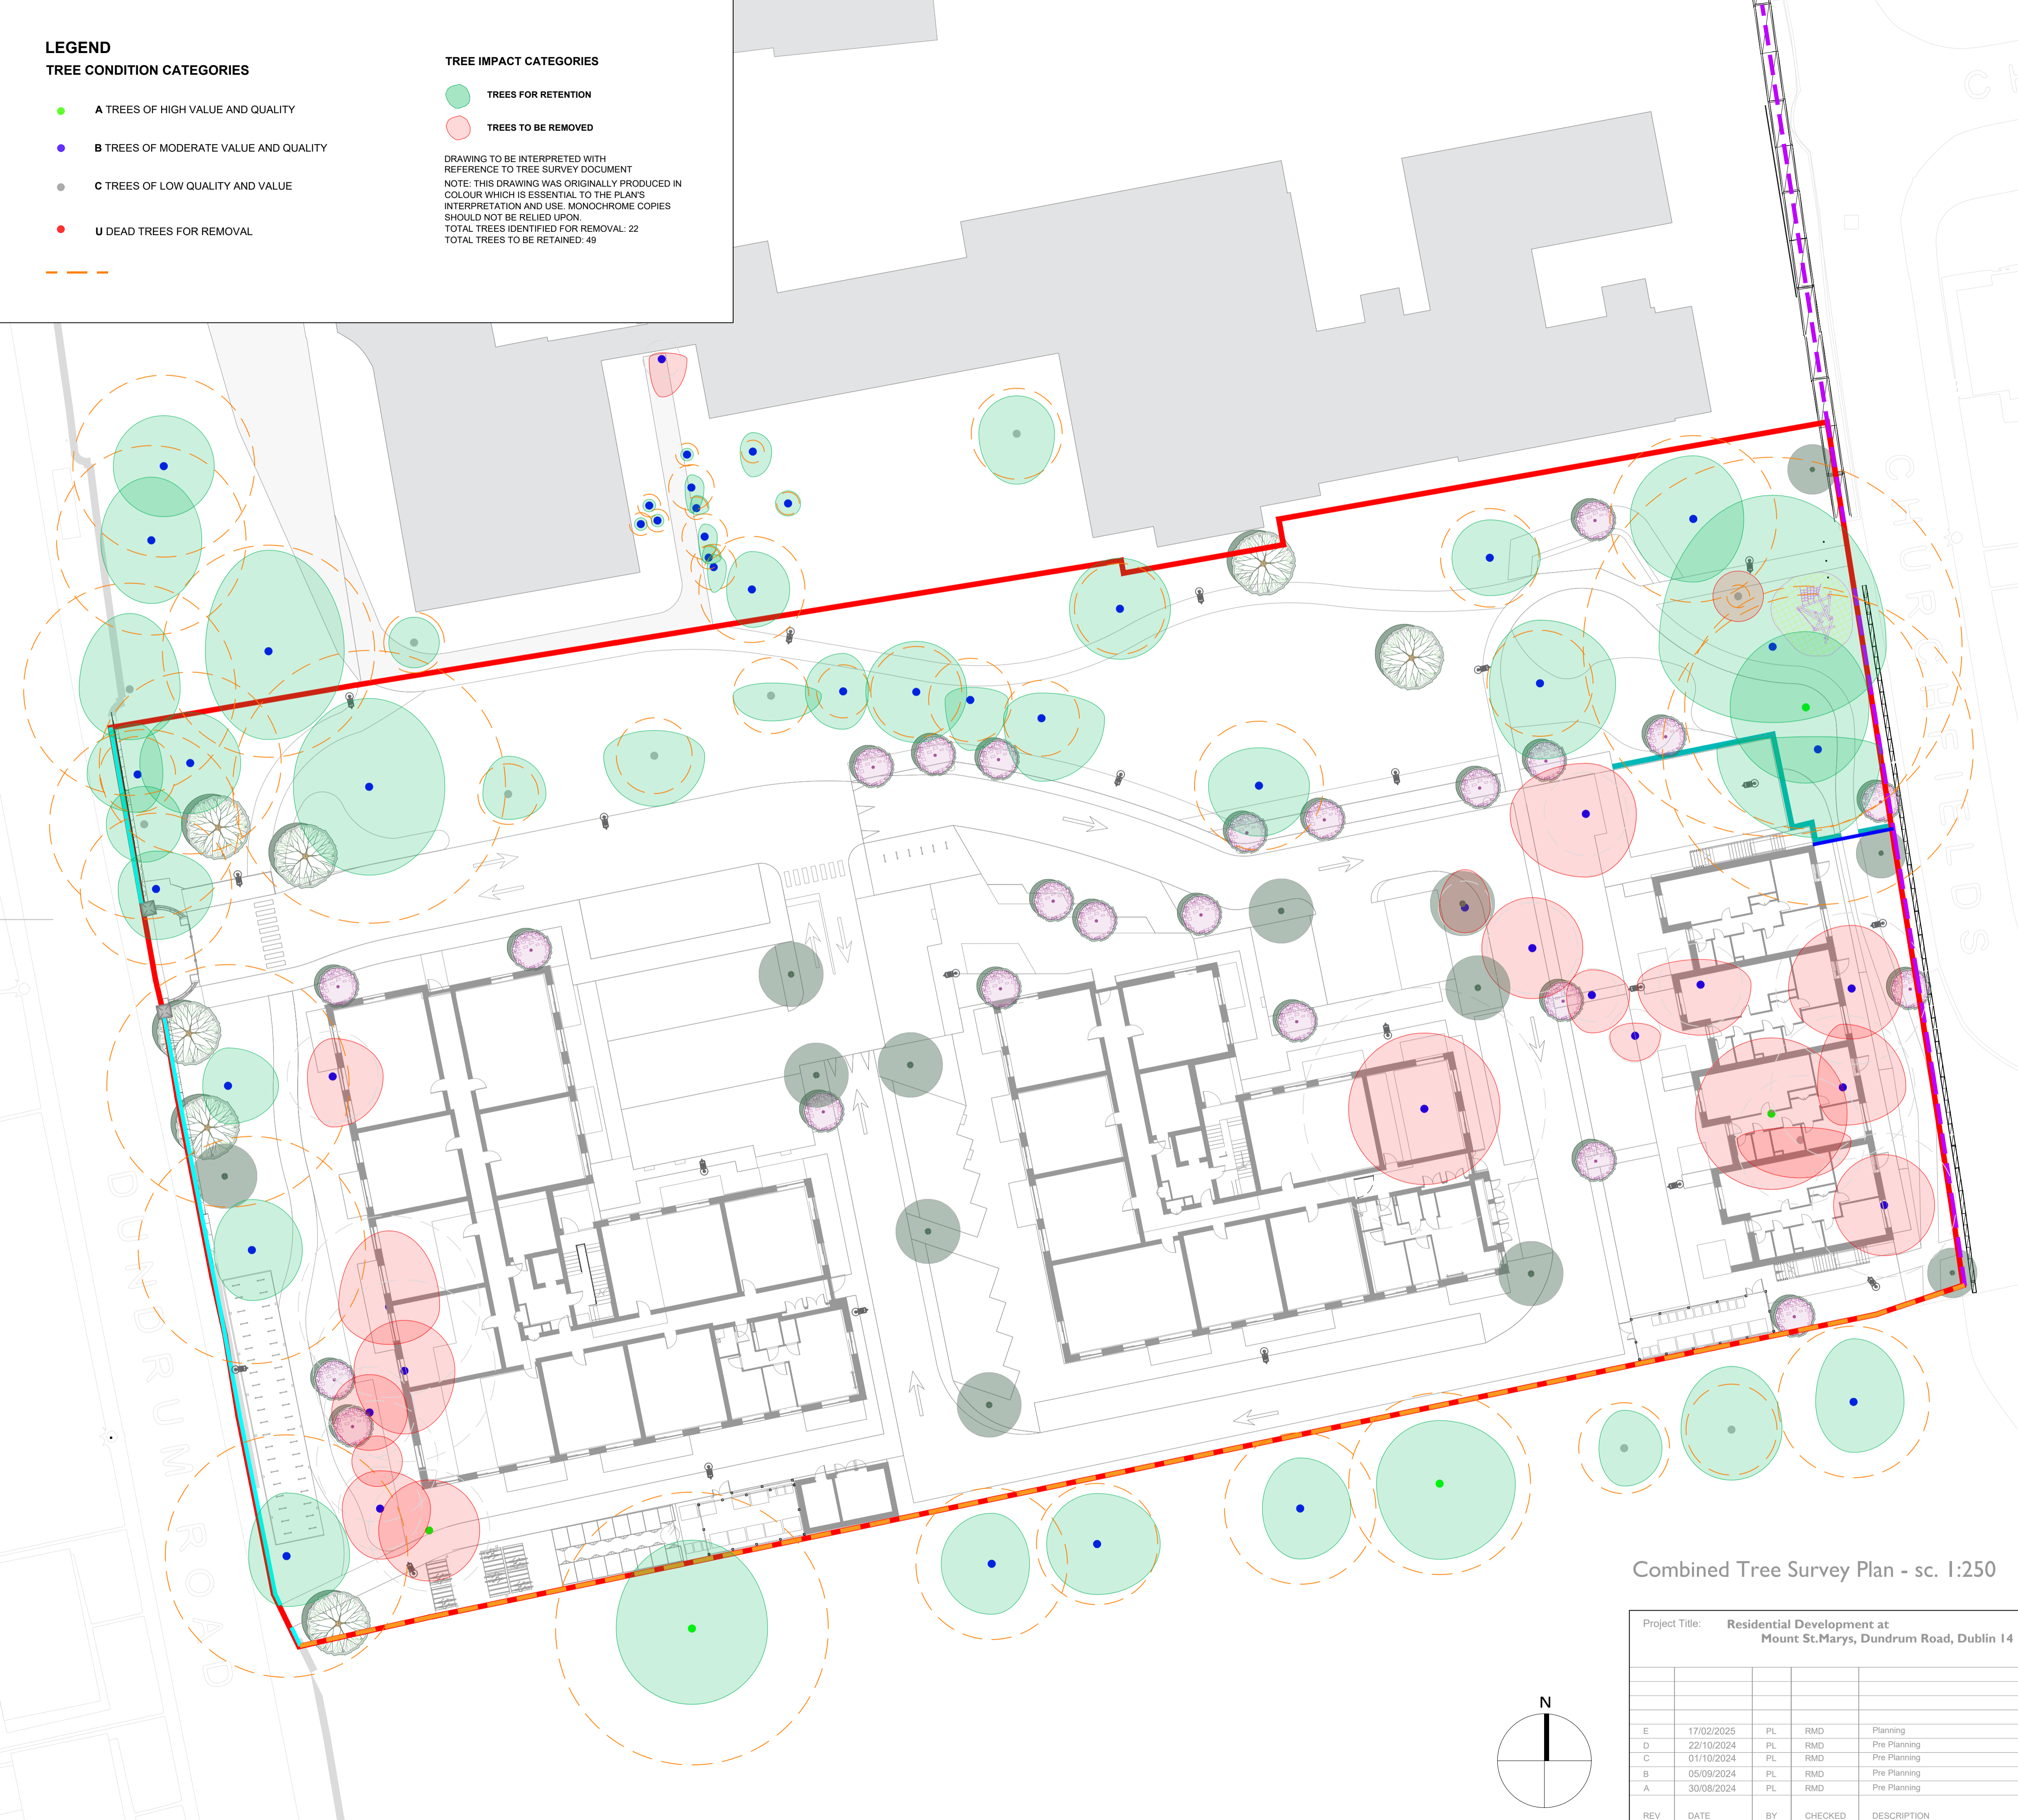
LEGEND
TREE CONDITION CATEGORIES

A TREES OF HIGH VALUE AND QUALITY

B TREES OF MODERATE VALUE AND QUALITY

C TREES OF LOW QUALITY AND VALUE

U DEAD TREES FOR REMOVAL

TREE IMPACT CATEGORIES

TREES FOR RETENTION

TREES TO BE REMOVED

DRAWING TO BE INTERPRETED WITH REFERENCE TO TREE SURVEY DOCUMENT
NOTE: THIS DRAWING WAS ORIGINALLY PRODUCED IN COLOUR WHICH IS ESSENTIAL TO THE PLAN'S INTERPRETATION AND USE. MONOCHROME COPIES SHOULD NOT BE RELIED UPON.
TOTAL TREES IDENTIFIED FOR REMOVAL: 22
TOTAL TREES TO BE RETAINED: 49

CHURCHFIELDS

DUNDRUM ROAD

Combined Tree Survey Plan - sc. 1:250

Project Title: Residential Development at Mount St.Marys, Dundrum Road, Dublin 14

N

| REV | DATE | BY | CHECKED | DESCRIPTION |
|---|---|---|---|---|
| E | 17/02/2025 | PL | RMD | Planning |
| D | 22/10/2024 | PL | RMD | Pre Planning |
| C | 01/10/2024 | PL | RMD | Pre Planning |
| B | 05/09/2024 | PL | RMD | Pre Planning |
| A | 30/08/2024 | PL | RMD | Pre Planning |